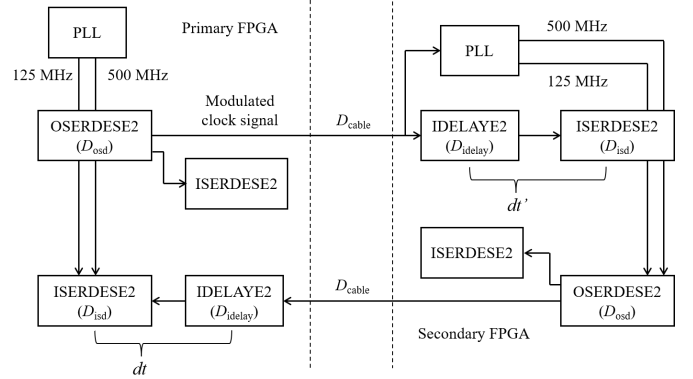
PLL

Primary FPGA

125 MHz

500 MHz

OSERDESE2 ($D_{\text{osd}}$)

Modulated clock signal

$D_{\text{cable}}$

ISERDESE2

ISERDESE2 ($D_{\text{isd}}$)

IDELAYE2 ($D_{\text{idelay}}$)

$dt$

$D_{\text{cable}}$

PLL

500 MHz

125 MHz

IDELAYE2 ($D_{\text{idelay}}$)

ISERDESE2 ($D_{\text{isd}}$)

$dt'$

ISERDESE2

OSERDESE2 ($D_{\text{osd}}$)

Secondary FPGA